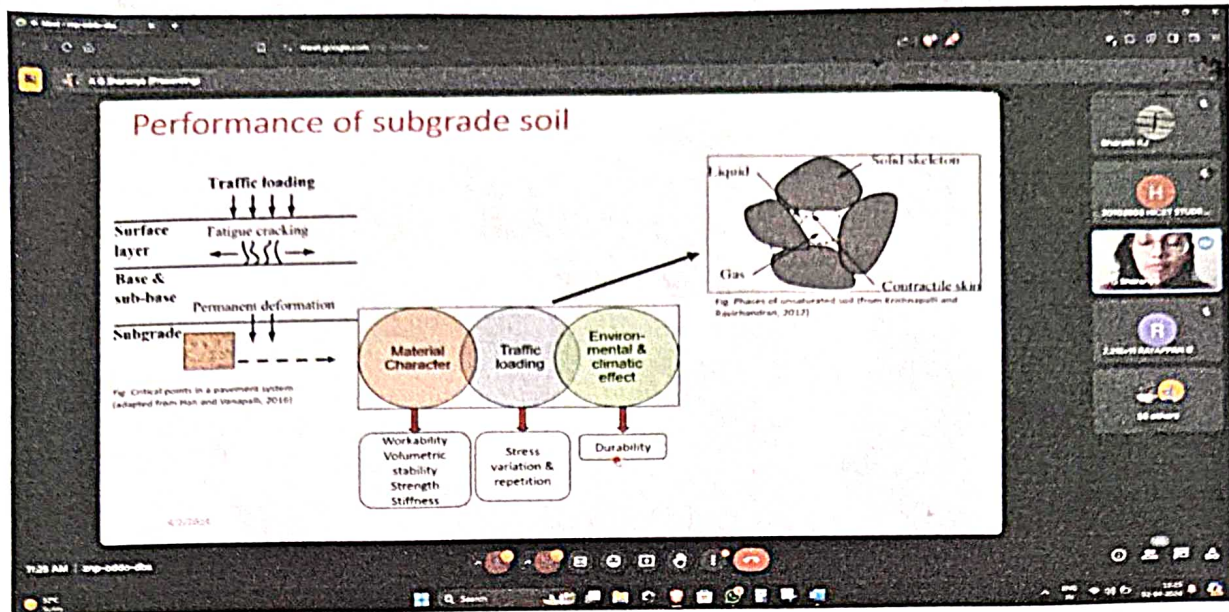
Performance of subgrade soil

Traffic loading

Surface layer

Fatigue cracking

Base & sub-base

Permanent deformation

Subgrade

Fig. Critical points in a pavement system (adapted from Han and Vanapalli, 2016)

Material Character

Traffic loading

Environ-mental & climatic effect

Workability Volumetric stability Strength Stiffness

Stress variation & repetition

Durability

Liquid

Solid skeleton

Gas

Contractile skin

Fig. Phases of unsaturated soil (from Krishnapilli and Ravichandran, 2017)

H

R

11:38 AM | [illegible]

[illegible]